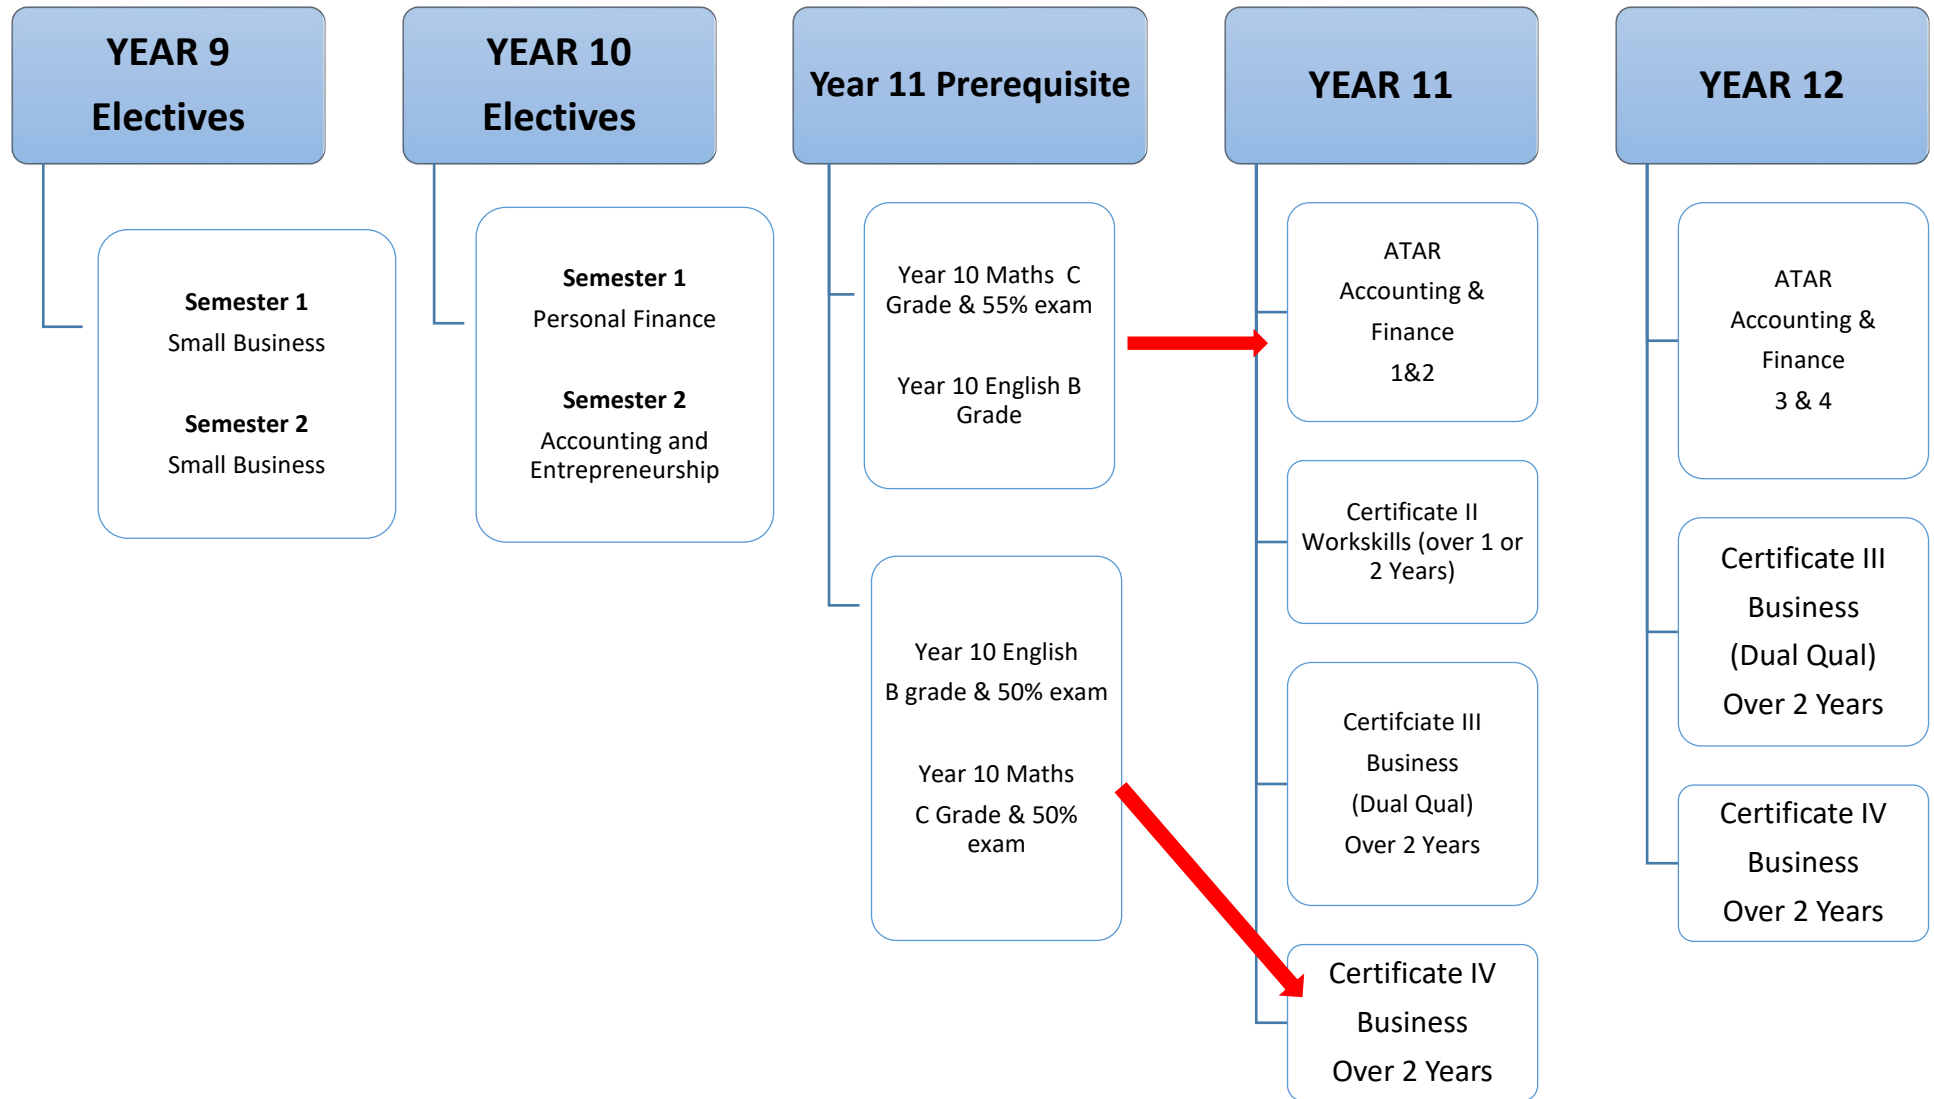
YEAR 9
Electives

Semester 1
Small Business

Semester 2
Small Business

YEAR 10
Electives

Semester 1
Personal Finance

Semester 2
Accounting and Entrepreneurship

Year 11 Prerequisite

Year 10 Maths C Grade & 55% exam

Year 10 English B Grade

Year 10 English B grade & 50% exam

Year 10 Maths C Grade & 50% exam

YEAR 11

ATAR Accounting & Finance 1&2

Certificate II Workskills (over 1 or 2 Years)

Certifcaite III Business (Dual Qual) Over 2 Years

Certificate IV Business Over 2 Years

YEAR 12

ATAR Accounting & Finance 3 & 4

Certificate III Business (Dual Qual) Over 2 Years

Certificate IV Business Over 2 Years